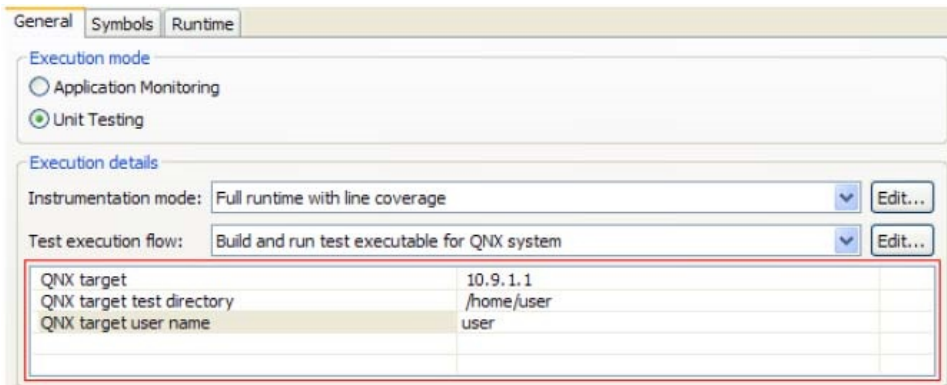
General | Symbols | Runtime

Execution mode

Application Monitoring

Unit Testing

Execution details

Instrumentation mode: Full runtime with line coverage Edit...

Test execution flow: Build and run test executable for QNX system Edit...

| | |
|---|---|
| QNX target | 10.9.1.1 |
| QNX target test directory | /home/user |
| QNX target user name | user |